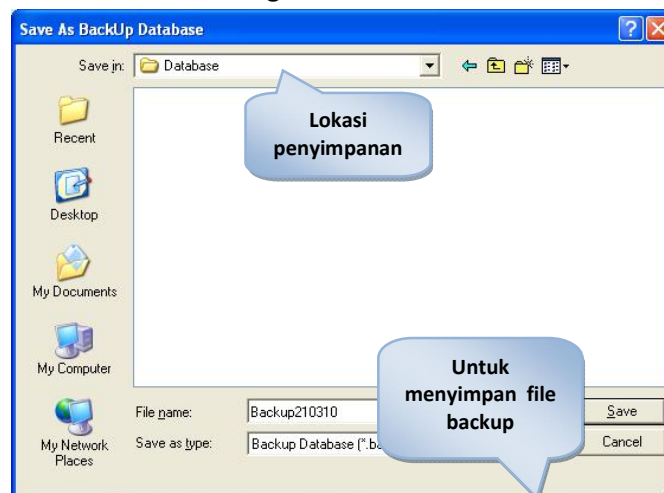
Save As BackUp Database

Save in: Database

Lokasi penyimpanan

Recent

Desktop

My Documents

My Computer

My Network Places

File name: Backup210310

Save as type: Backup Database (*.ba

Untuk menyimpan file backup

Save

Cancel